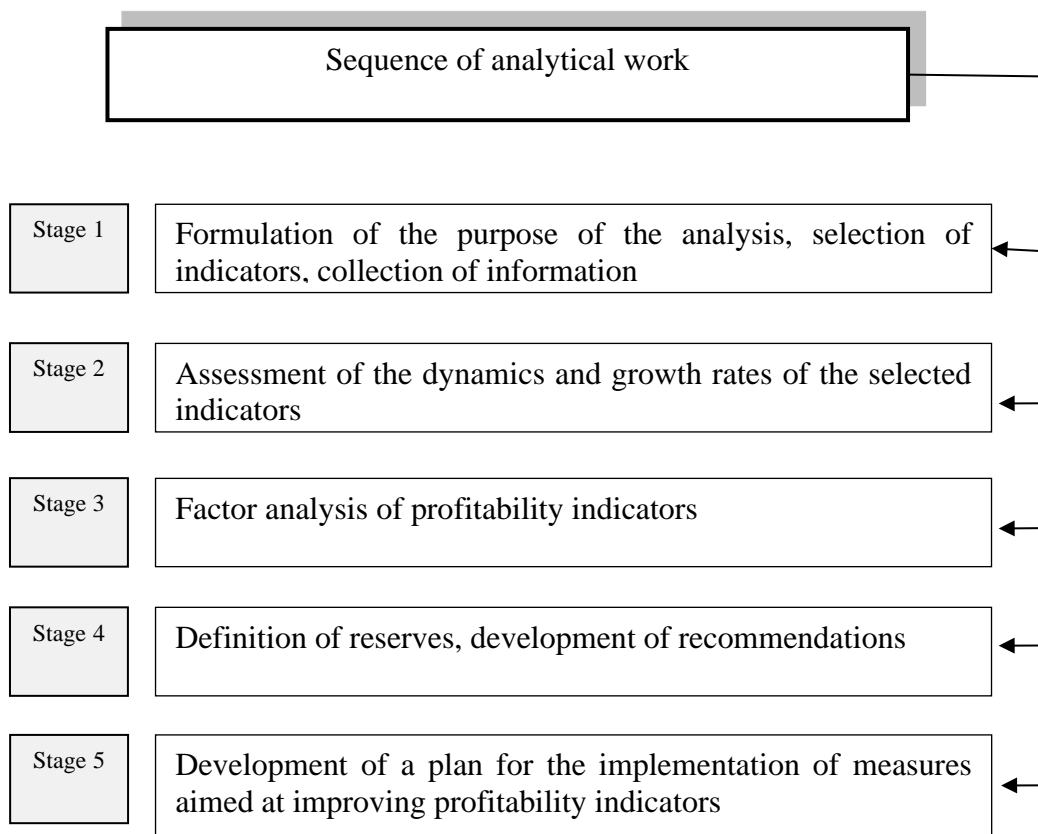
Sequence of analytical work

Stage 1

Formulation of the purpose of the analysis, selection of indicators, collection of information

Stage 2

Assessment of the dynamics and growth rates of the selected indicators

Stage 3

Factor analysis of profitability indicators

Stage 4

Definition of reserves, development of recommendations

Stage 5

Development of a plan for the implementation of measures aimed at improving profitability indicators